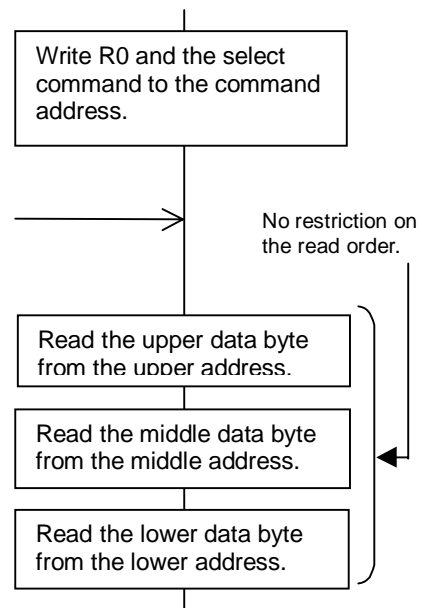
Write R0 and the select command to the command address.

No restriction on the read order.

Read the upper data byte from the upper address.

Read the middle data byte from the middle address.

Read the lower data byte from the lower address.